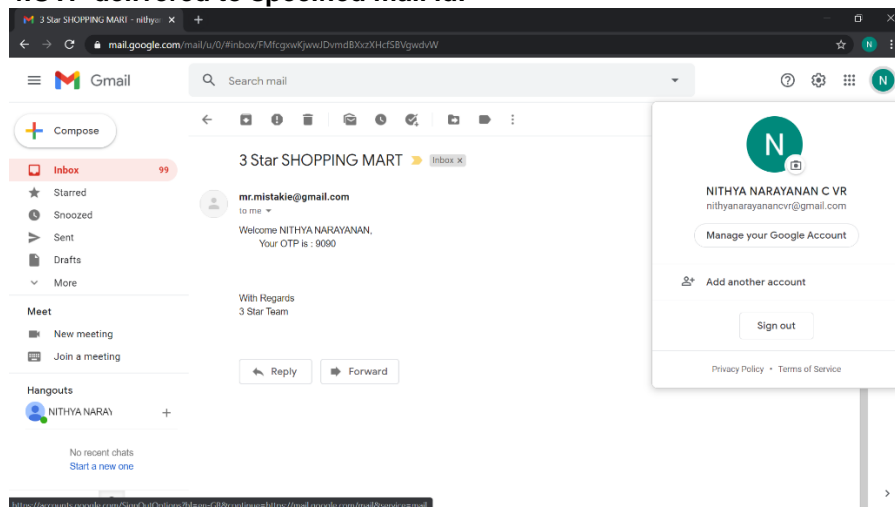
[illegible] delivered to specified mail id.

3 Star SHOPPING MART - nithya ×

mail.google.com/mail/u/0/#inbox/FMfcgxwKjwwJDvmdBXxzXHcfSBVgwdvW

Gmail

Search mail

Compose

Inbox 99

Starred

Snoozed

Sent

Drafts

More

Meet

New meeting

Join a meeting

Hangouts

NITHYA NARAY

No recent chats

Start a new one

3 Star SHOPPING MART Inbox ×

mr.mistakie@gmail.com

to me

Welcome NITHYA NARAYANAN,

Your OTP is : 9090

With Regards

3 Star Team

Reply

Forward

N

NITHYA NARAYANAN C VR

nithyanarayanancvr@gmail.com

Manage your Google Account

Add another account

Sign out

Privacy Policy • Terms of Service

https://accounts.google.com/SignOutOptions?hl=en-GB&continue=https://mail.google.com/mail&service=mail